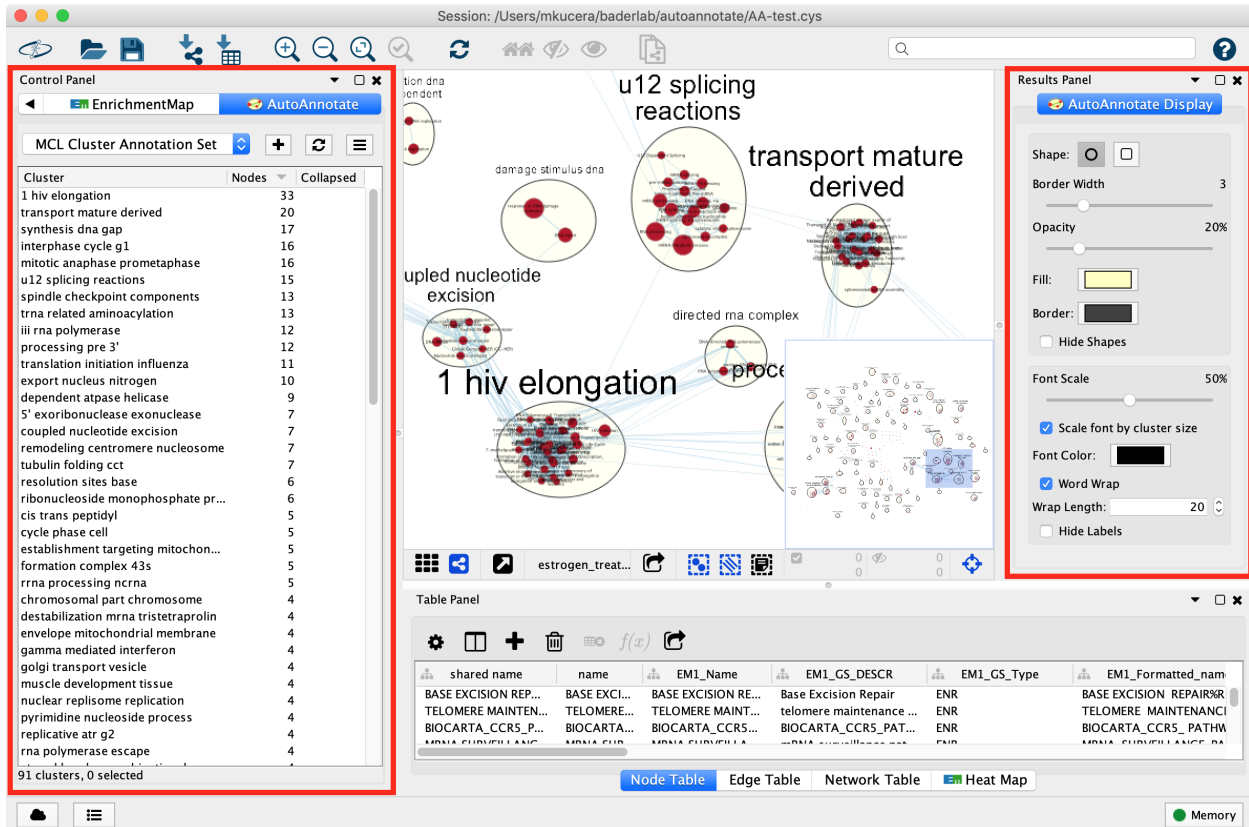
Session: /Users/mkucera/baderlab/autoannotate/AA-test.cys

Control Panel

EnrichmentMap | AutoAnnotate

MCL Cluster Annotation Set

| Cluster | Nodes | Collapsed |
|---|---|---|
| 1 hiv elongation | 33 | |
| transport mature derived | 20 | |
| synthesis dna gap | 17 | |
| interphase cycle g1 | 16 | |
| mitotic anaphase prometaphase | 16 | |
| u12 splicing reactions | 15 | |
| spindle checkpoint components | 13 | |
| trna related aminoacylation | 13 | |
| iii rna polymerase | 12 | |
| processing pre 3' | 12 | |
| translation initiation influenza | 11 | |
| export nucleus nitrogen | 10 | |
| dependent atpase helicase | 9 | |
| 5' exoribonuclease exonuclease | 7 | |
| coupled nucleotide excision | 7 | |
| remodeling centromere nucleosome | 7 | |
| tubulin folding cct | 7 | |
| resolution sites base | 6 | |
| ribonucleoside monophosphate pr... | 6 | |
| cis trans peptidyl | 5 | |
| cycle phase cell | 5 | |
| establishment targeting mitochon... | 5 | |
| formation complex 43s | 5 | |
| rrna processing ncrna | 5 | |
| chromosomal part chromosome | 4 | |
| destabilization mrna tristetraprolin | 4 | |
| envelope mitochondrial membrane | 4 | |
| gamma mediated interferon | 4 | |
| golgi transport vesicle | 4 | |
| muscle development tissue | 4 | |
| nuclear replisome replication | 4 | |
| pyrimidine nucleoside process | 4 | |
| replicative atr g2 | 4 | |
| rna polymerase escape | 4 | |

91 clusters, 0 selected

tion dna
endent
u12 splicing reactions
transport mature derived
damage stimulus dna
upled nucleotide excision
directed rna complex
1 hiv elongation
proce

estrogen_treat...
0 0
0 0

Results Panel

AutoAnnotate Display

Shape:
Border Width 3
Opacity 20%
Fill:
Border:
Hide Shapes
Font Scale 50%
Scale font by cluster size
Font Color:
Word Wrap
Wrap Length: 20
Hide Labels

Table Panel

$f(x)$

| shared name | name | EM1_Name | EM1_GS_DESCR | EM1_GS_Type | EM1_Formatted_nam |
|---|---|---|---|---|---|
| BASE EXCISION REP... | BASE EXCI... | BASE EXCISION RE... | Base Excision Repair | ENR | BASE EXCISION REPAIR%R |
| TELOMERE MAINTEN... | TELOMERE... | TELOMERE MAINT... | telomere maintenance ... | ENR | TELOMERE MAINTENANC |
| BIOCARTA_CCR5_P... | BIOCARTA... | BIOCARTA_CCR5... | BIOCARTA_CCR5_PAT... | ENR | BIOCARTA_CCR5_ PATHW |

Node Table | Edge Table | Network Table | Heat Map

Memory